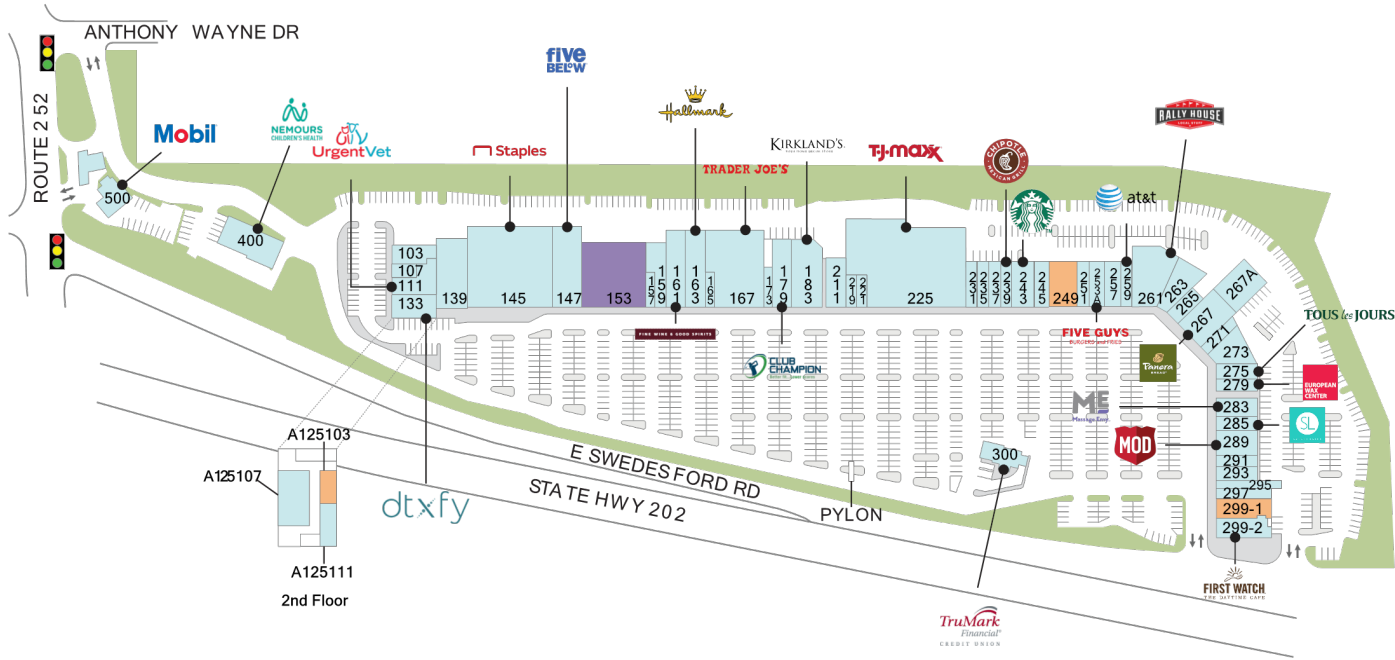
ANTHONY WAYNE DR

ROUTE 252

Mobil

500

NEMOURS CHILDREN'S HEALTH

UrgentVet

400

Staples

five BELOW

Hallmark

TRADER JOE'S

KIRKLAND'S

T.J.maxx

CHIPOTLE MEXICAN GRILL

at&t

RALLY HOUSE

103
107
111
133
139
145
147
153
157
159
161
163
165
167
173
179
183
211
219
221
225
231
235
237
239
243
245
249
251
253A
257
259
261
263
265
267
267A
271
273
275
279
283
285
289
291
293
295
297
299-1
299-2
300

FINE WINE & GOOD SPIRITS

CLUB CHAMPION

FIVE GUYS BURGERS and FRIES

Panera BREAD

TOUS les JOURS

EUROPEAN WAX CENTER

ME Massage Envy

SL

MOD

A125103

A125107

A125111

2nd Floor

dtxfy

E SWEDESFORD RD

STATE HWY 202

PYLON

TruMark Financial CREDIT UNION

FIRST WATCH THE DAYTIME CAFE